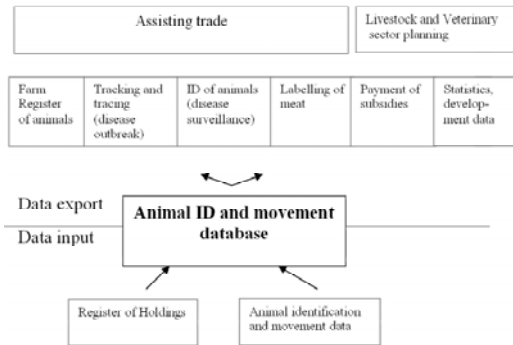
Assisting trade

Livestock and Veterinary sector planning

Farm Register of animals

Tracking and tracing (disease outbreak)

ID of animals (disease surveillance)

Labelling of meat

Payment of subsidies

Statistics, development data

Data export

Data input

Animal ID and movement database

Register of Holdings

Animal identification and movement data